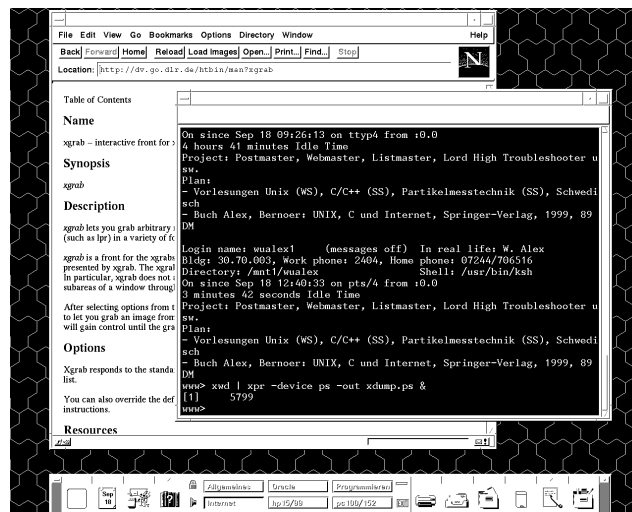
File Edit View Go Bookmarks Options Directory Window Help

Back Forward Home Reload Load Images Open... Print... Find... Stop

Location: http://dv.go.dlr.de/htbin/man?xgrab

Table of Contents

Name

xgrab – interactive front for x

Synopsis

xgrab

Description

xgrab lets you grab arbitrary (such as lpr) in a variety of fo

xgrab is a front for the xgrabs presented by xgrab. The xgral In particular, xgrab does not subareas of a window throug

After selecting options from t to let you grab an image from will gain control until the gra

Options

Xgrab responds to the standa list.

You can also override the def instructions.

Resources

On since Sep 18 09:26:13 on ttyp4 from :0.0
4 hours 41 minutes Idle Time
Project: Postmaster, Webmaster, Listmaster, Lord High Troubleshooter u sw.
Plan:
- Vorlesungen Unix (WS), C/C++ (SS), Partikelmesstechnik (SS), Schwedi sch
- Buch Alex, Bernoer: UNIX, C und Internet, Springer-Verlag, 1999, 89 DM

Login name: wualex1 (messages off) In real life: W. Alex
Bldg: 30.70.003, Work phone: 2404, Home phone: 07244/706516
Directory: /mnt1/wualex Shell: /usr/bin/ksh
On since Sep 18 12:40:33 on pts/4 from :0.0
3 minutes 42 seconds Idle Time
Project: Postmaster, Webmaster, Listmaster, Lord High Troubleshooter u sw.
Plan:
- Vorlesungen Unix (WS), C/C++ (SS), Partikelmesstechnik (SS), Schwedi sch
- Buch Alex, Bernoer: UNIX, C und Internet, Springer-Verlag, 1999, 89 DM
www> xwd | xpr -device ps -out xdump.ps &
[1] 5799
www>

Sep 18

Allgemeines Oracle Programmieren
Internet hp15/99 ps100/152